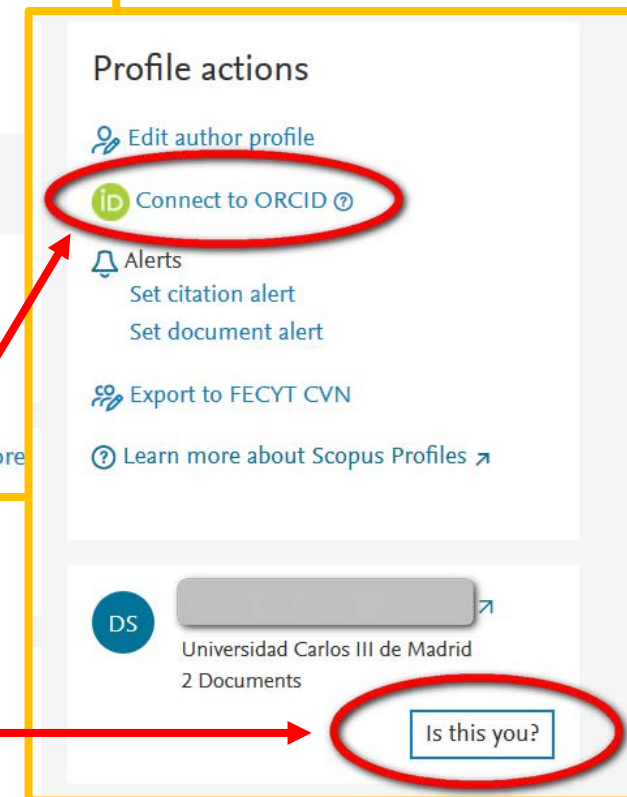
ore

Profile actions

Edit author profile

iD Connect to ORCID ?

Alerts
Set citation alert
Set document alert

Export to FECYT CVN

? Learn more about Scopus Profiles

DS
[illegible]
Universidad Carlos III de Madrid
2 Documents

Is this you?